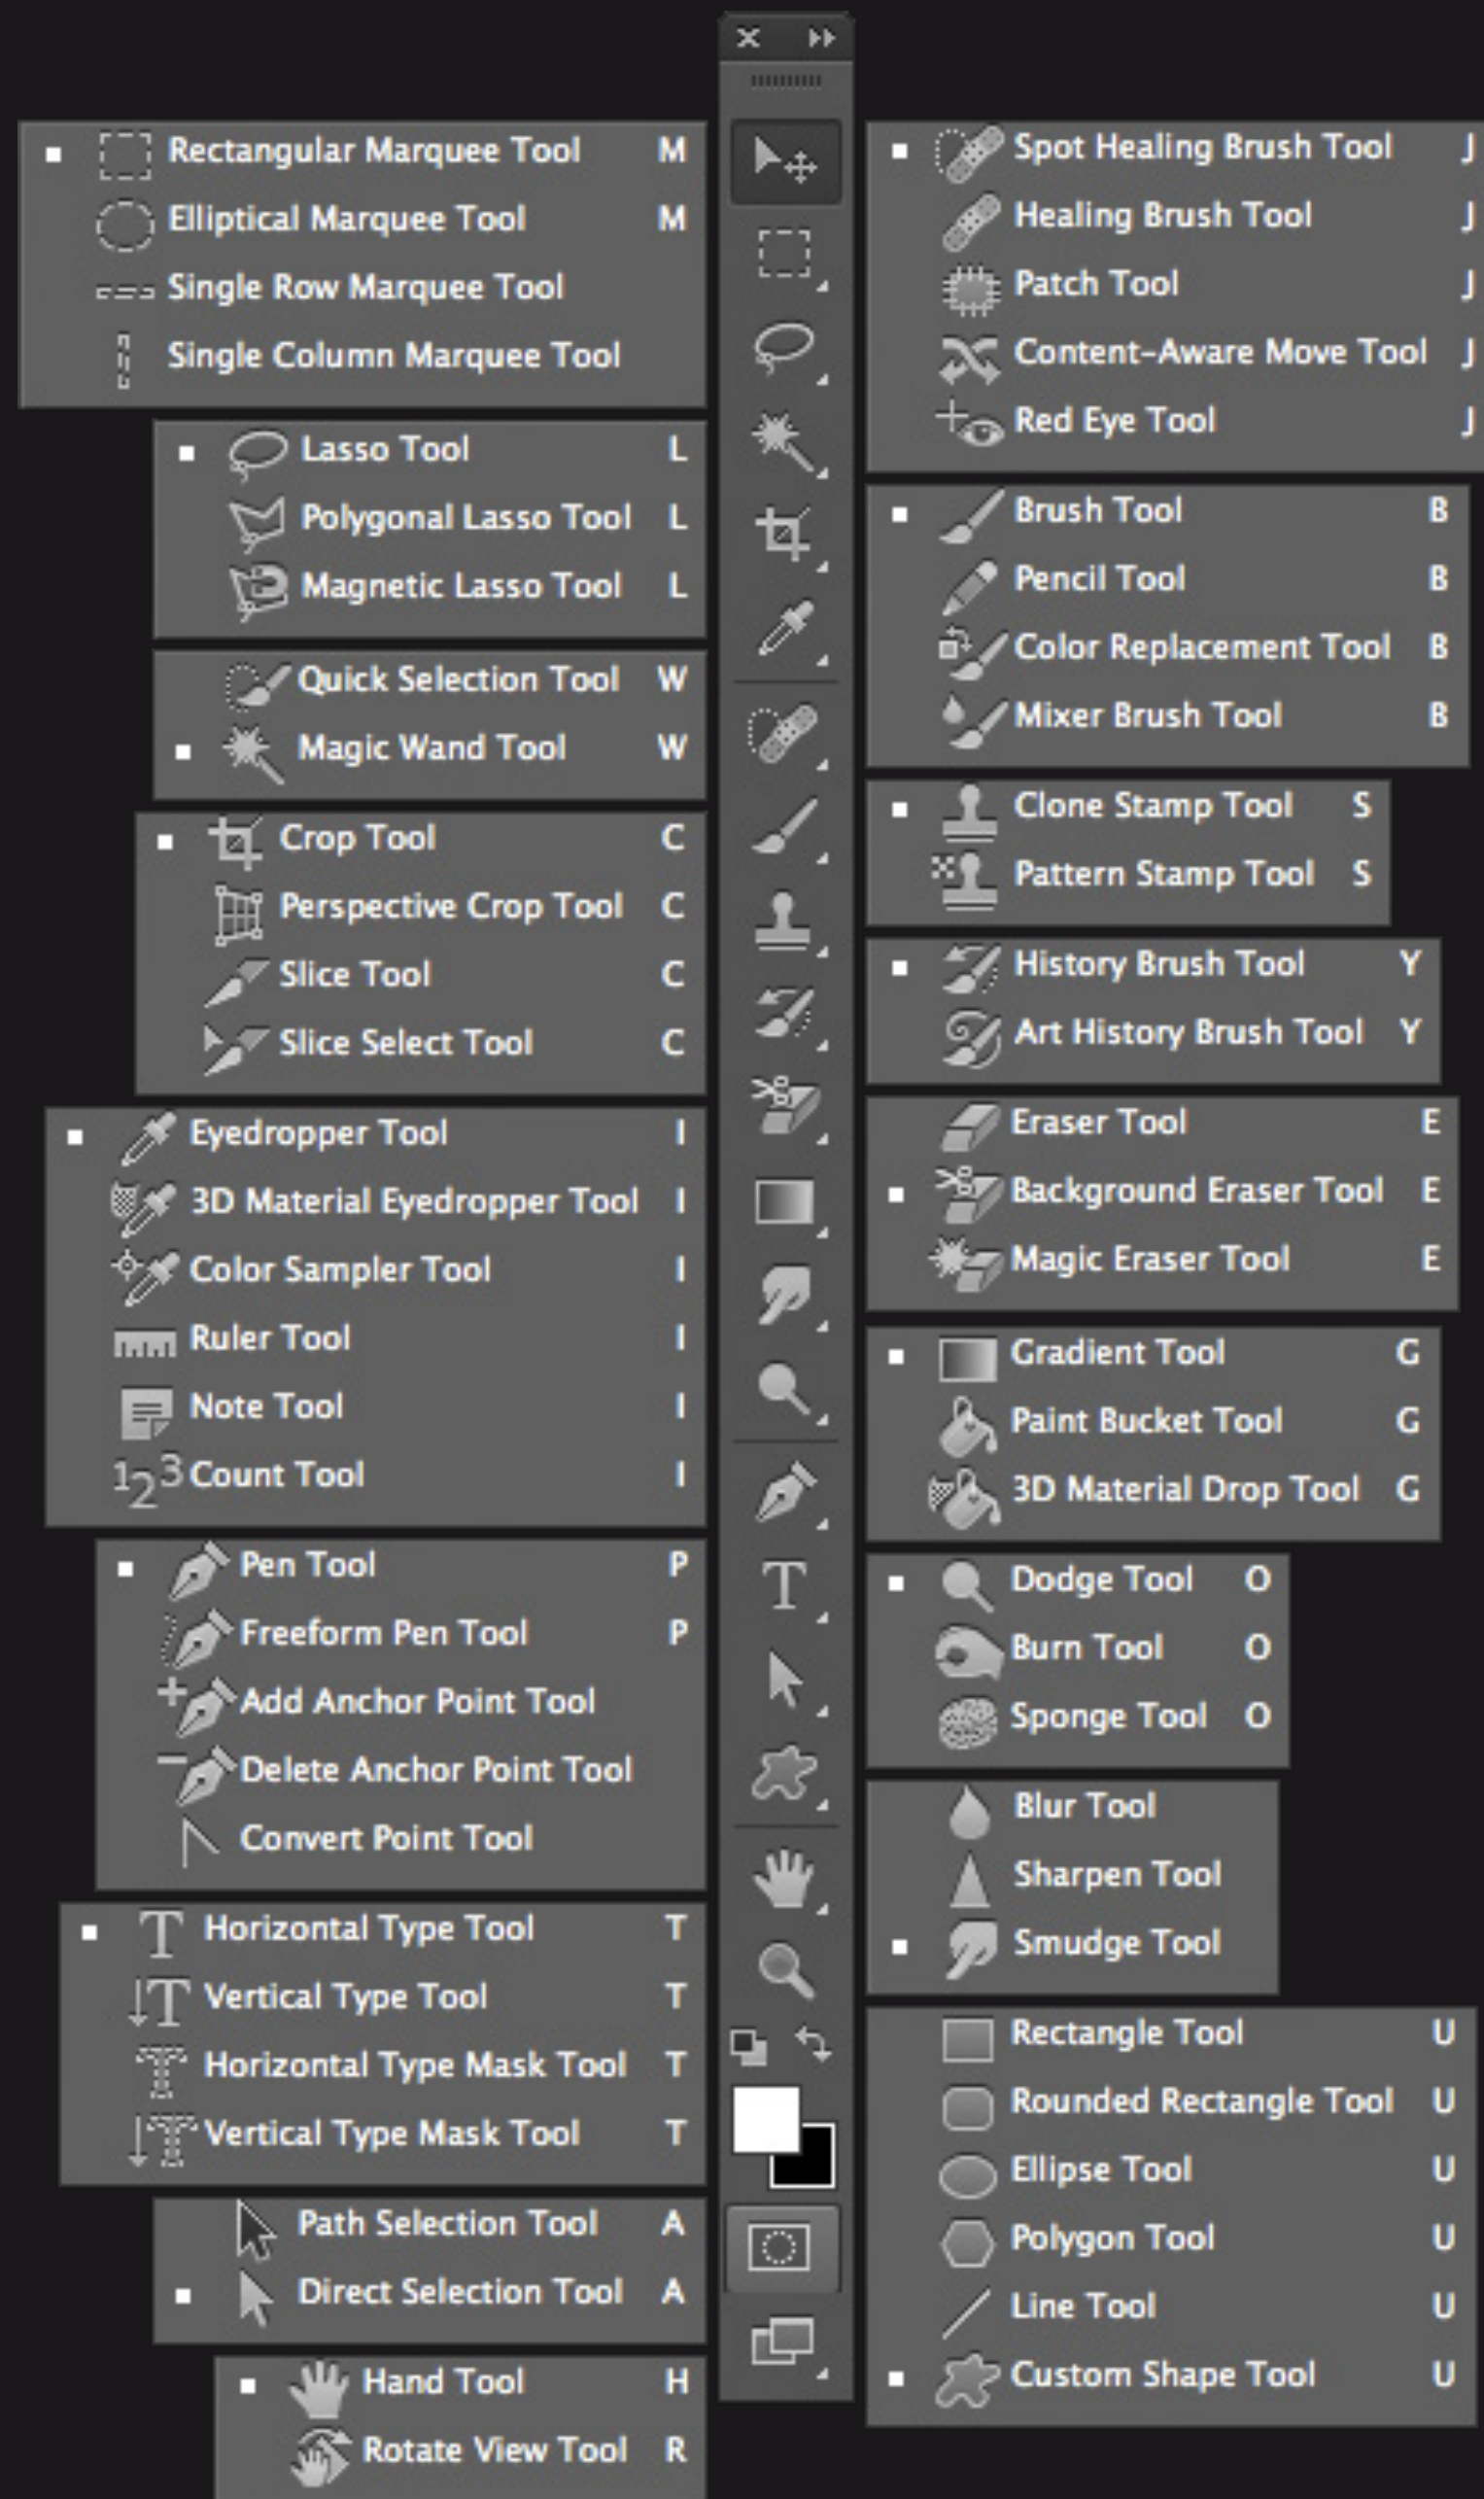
Rectangular Marquee Tool M
Elliptical Marquee Tool M
Single Row Marquee Tool
Single Column Marquee Tool

Lasso Tool L
Polygonal Lasso Tool L
Magnetic Lasso Tool L

Quick Selection Tool W
Magic Wand Tool W

Crop Tool C
Perspective Crop Tool C
Slice Tool C
Slice Select Tool C

Eyedropper Tool I
3D Material Eyedropper Tool I
Color Sampler Tool I
Ruler Tool I
Note Tool I
$1_2 3$ Count Tool I

Pen Tool P
Freeform Pen Tool P
Add Anchor Point Tool
Delete Anchor Point Tool
Convert Point Tool

Horizontal Type Tool T
Vertical Type Tool T
Horizontal Type Mask Tool T
Vertical Type Mask Tool T

Path Selection Tool A
Direct Selection Tool A

Hand Tool H
Rotate View Tool R

T

Spot Healing Brush Tool J
Healing Brush Tool J
Patch Tool J
Content-Aware Move Tool J
Red Eye Tool J

Brush Tool B
Pencil Tool B
Color Replacement Tool B
Mixer Brush Tool B

Clone Stamp Tool S
Pattern Stamp Tool S

History Brush Tool Y
Art History Brush Tool Y

Eraser Tool E
Background Eraser Tool E
Magic Eraser Tool E

Gradient Tool G
Paint Bucket Tool G
3D Material Drop Tool G

Dodge Tool O
Burn Tool O
Sponge Tool O

Blur Tool
Sharpen Tool
Smudge Tool

Rectangle Tool U
Rounded Rectangle Tool U
Ellipse Tool U
Polygon Tool U
Line Tool U
Custom Shape Tool U